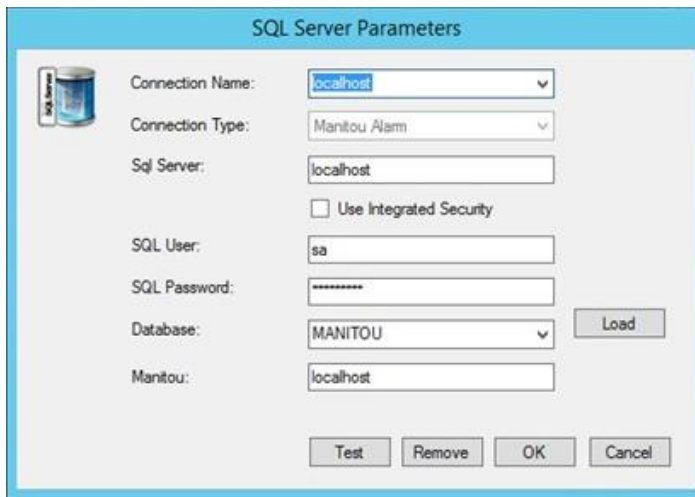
SQL Server Parameters

SQL Server

Connection Name: localhost

Connection Type: Manitou Alarm

Sql Server: localhost

Use Integrated Security

SQL User: sa

SQL Password: ••••••••••

Database: MANITOU

Load

Manitou: localhost

Test

Remove

OK

Cancel